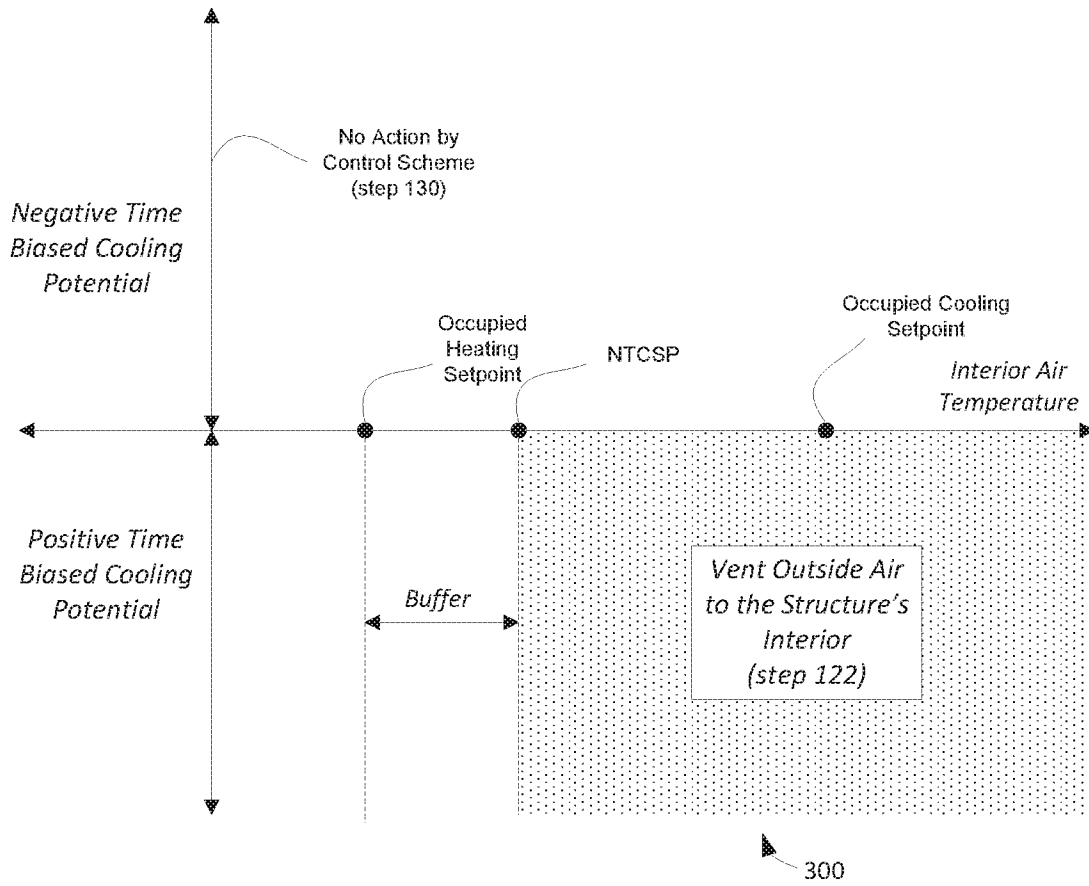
No Action by Control Scheme (step 130)

Negative Time Biased Cooling Potential

Occupied Cooling Setpoint

Occupied Heating Setpoint

NTCSP

Interior Air Temperature

Positive Time Biased Cooling Potential

Buffer

Vent Outside Air to the Structure's Interior (step 122)

300